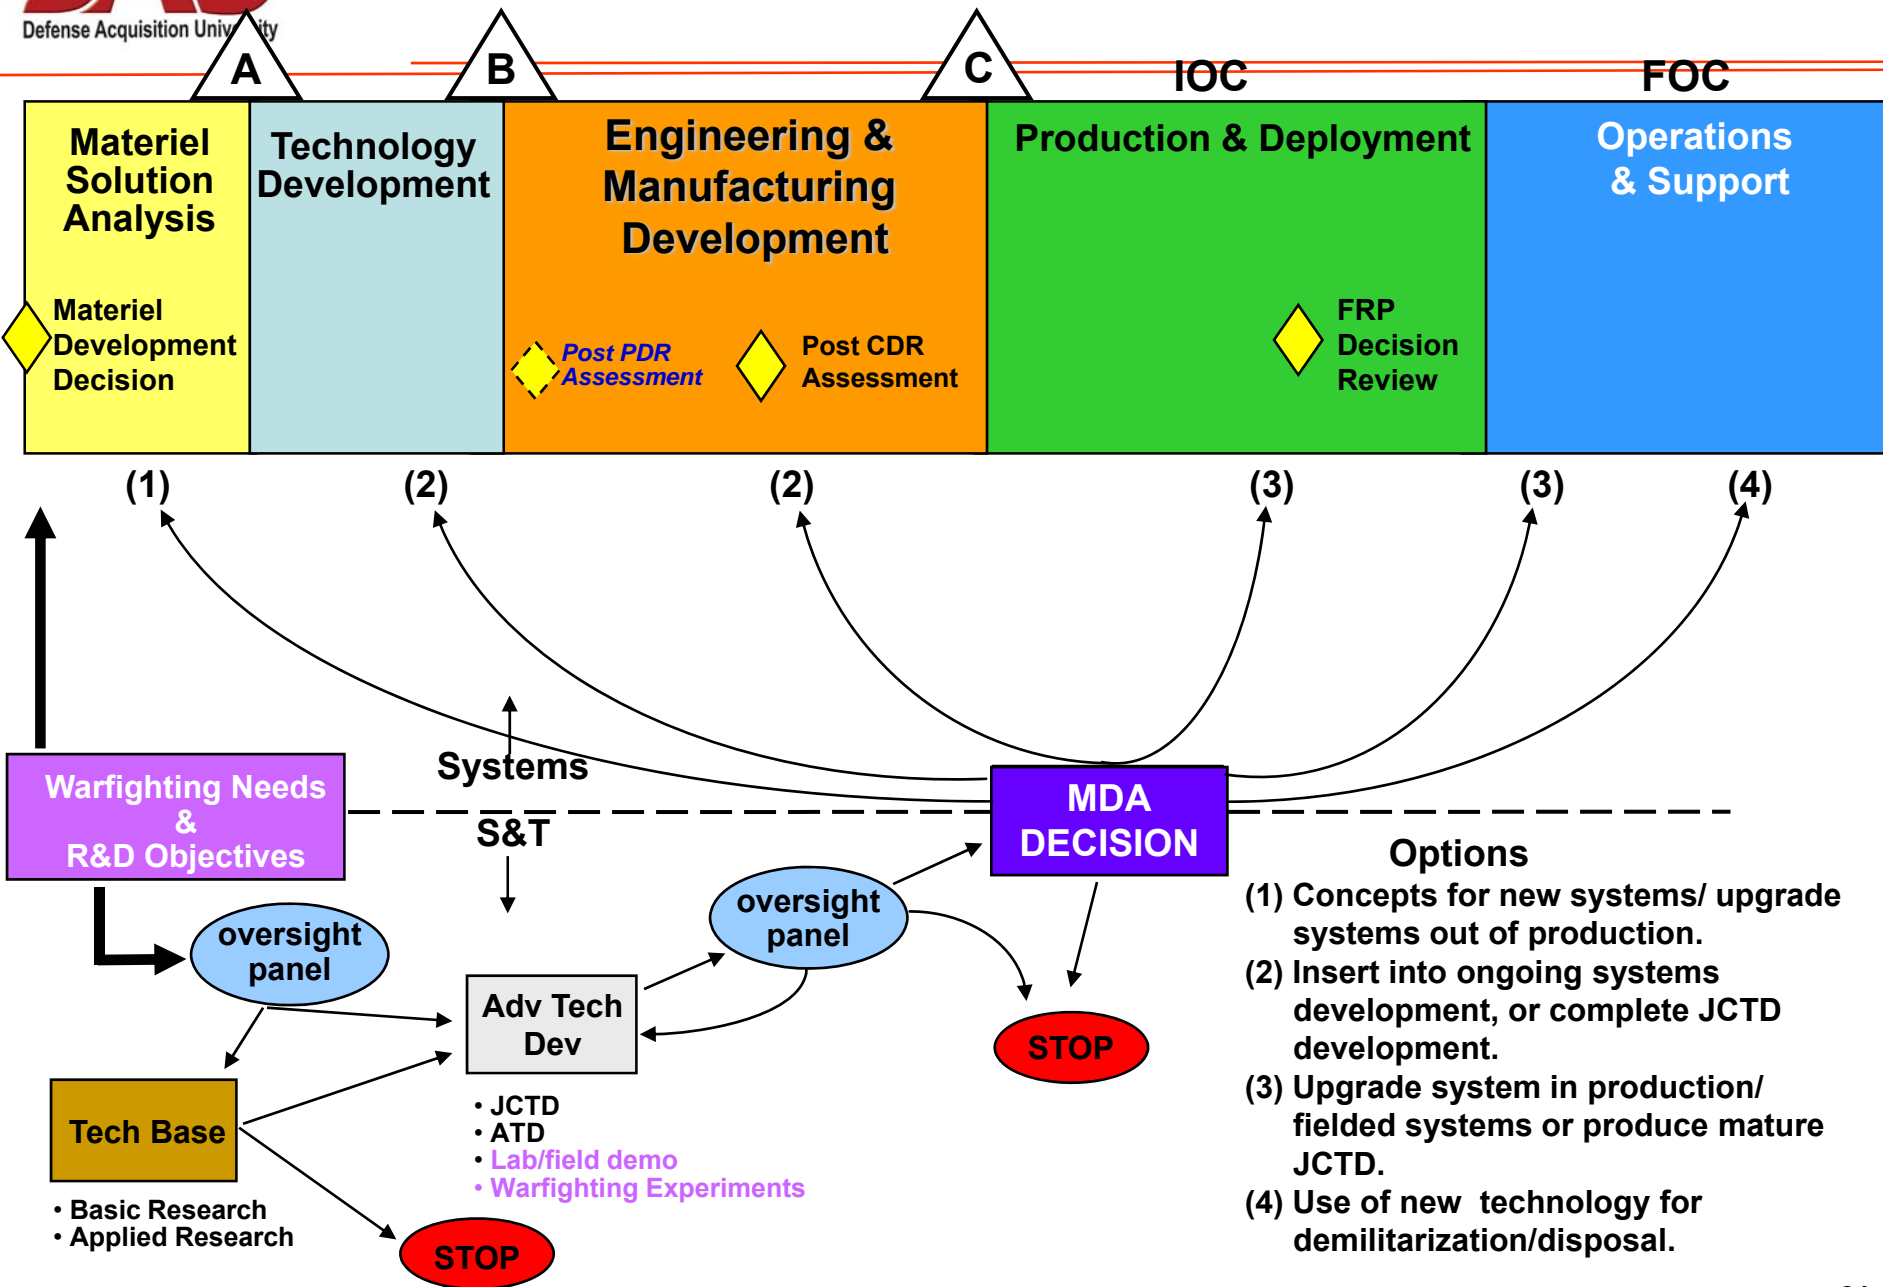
Defense Acquisition Univ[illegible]ity

A

B

C

IOC

FOC

Materiel Solution Analysis

Materiel Development Decision

Technology Development

Engineering & Manufacturing Development

Post PDR Assessment

Post CDR Assessment

Production & Deployment

FRP Decision Review

Operations & Support

(1)

(2)

(2)

(3)

(3)

(4)

Systems

S&T

Warfighting Needs & R&D Objectives

MDA DECISION

oversight panel

oversight panel

Adv Tech Dev

Tech Base

STOP

STOP

• JCTD
• ATD
• Lab/field demo
• Warfighting Experiments

• Basic Research
• Applied Research

Options
(1) Concepts for new systems/ upgrade systems out of production.
(2) Insert into ongoing systems development, or complete JCTD development.
(3) Upgrade system in production/ fielded systems or produce mature JCTD.
(4) Use of new technology for demilitarization/disposal.